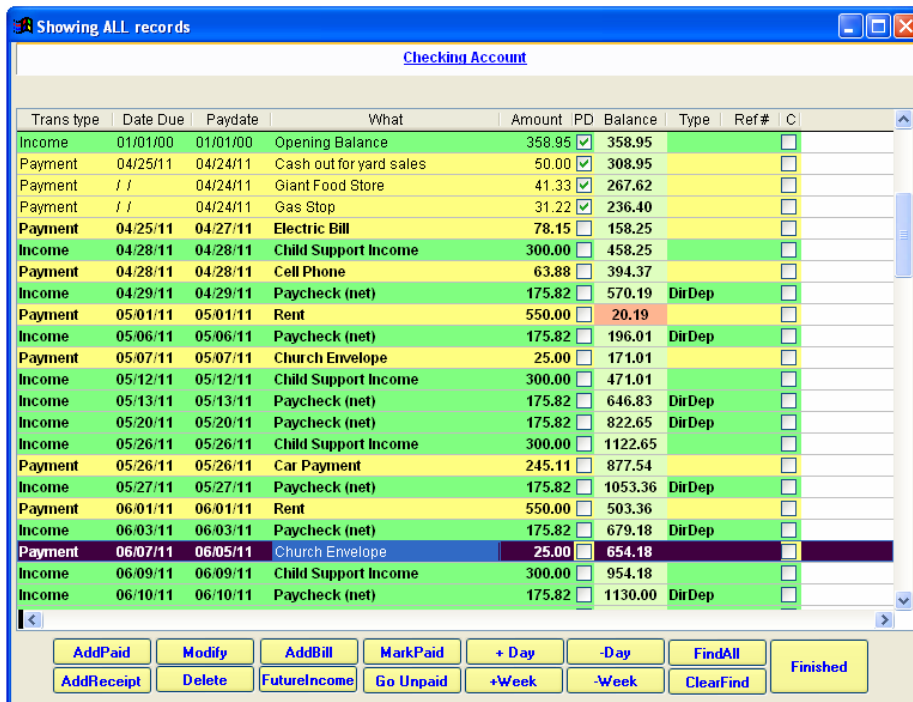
Showing ALL records

Checking Account

| Trans type | Date Due | Paydate | What | Amount | PD | Balance | Type | Ref# | C |
|---|---|---|---|---|---|---|---|---|---|
| Income | 01/01/00 | 01/01/00 | Opening Balance | 358.95 | ☑ | 358.95 | | | ☐ |
| Payment | 04/25/11 | 04/24/11 | Cash out for yard sales | 50.00 | ☑ | 308.95 | | | ☐ |
| Payment | / / | 04/24/11 | Giant Food Store | 41.33 | ☑ | 267.62 | | | ☐ |
| Payment | / / | 04/24/11 | Gas Stop | 31.22 | ☑ | 236.40 | | | ☐ |
| Payment | 04/25/11 | 04/27/11 | Electric Bill | 78.15 | ☐ | 158.25 | | | ☐ |
| Income | 04/28/11 | 04/28/11 | Child Support Income | 300.00 | ☐ | 458.25 | | | ☐ |
| Payment | 04/28/11 | 04/28/11 | Cell Phone | 63.88 | ☐ | 394.37 | | | ☐ |
| Income | 04/29/11 | 04/29/11 | Paycheck (net) | 175.82 | ☐ | 570.19 | DirDep | | ☐ |
| Payment | 05/01/11 | 05/01/11 | Rent | 550.00 | ☐ | 20.19 | | | ☐ |
| Income | 05/06/11 | 05/06/11 | Paycheck (net) | 175.82 | ☐ | 196.01 | DirDep | | ☐ |
| Payment | 05/07/11 | 05/07/11 | Church Envelope | 25.00 | ☐ | 171.01 | | | ☐ |
| Income | 05/12/11 | 05/12/11 | Child Support Income | 300.00 | ☐ | 471.01 | | | ☐ |
| Income | 05/13/11 | 05/13/11 | Paycheck (net) | 175.82 | ☐ | 646.83 | DirDep | | ☐ |
| Income | 05/20/11 | 05/20/11 | Paycheck (net) | 175.82 | ☐ | 822.65 | DirDep | | ☐ |
| Income | 05/26/11 | 05/26/11 | Child Support Income | 300.00 | ☐ | 1122.65 | | | ☐ |
| Payment | 05/26/11 | 05/26/11 | Car Payment | 245.11 | ☐ | 877.54 | | | ☐ |
| Income | 05/27/11 | 05/27/11 | Paycheck (net) | 175.82 | ☐ | 1053.36 | DirDep | | ☐ |
| Payment | 06/01/11 | 06/01/11 | Rent | 550.00 | ☐ | 503.36 | | | ☐ |
| Income | 06/03/11 | 06/03/11 | Paycheck (net) | 175.82 | ☐ | 679.18 | DirDep | | ☐ |
| Payment | 06/07/11 | 06/05/11 | Church Envelope | 25.00 | ☐ | 654.18 | | | ☐ |
| Income | 06/09/11 | 06/09/11 | Child Support Income | 300.00 | ☐ | 954.18 | | | ☐ |
| Income | 06/10/11 | 06/10/11 | Paycheck (net) | 175.82 | ☐ | 1130.00 | DirDep | | ☐ |

AddPaid | Modify | AddBill | MarkPaid | + Day | -Day | FindAll | Finished
AddReceipt | Delete | FutureIncome | Go Unpaid | +Week | -Week | ClearFind